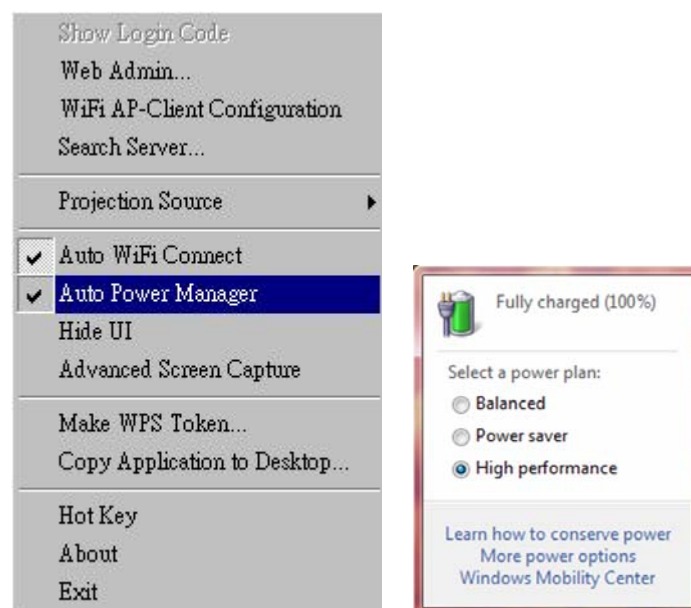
Show Login Code
Web Admin...
WiFi AP-Client Configuration
Search Server...

Projection Source

Auto WiFi Connect
Auto Power Manager
Hide UI
Advanced Screen Capture

Make WPS Token...
Copy Application to Desktop...

Hot Key
About
Exit

Fully charged (100%)

Select a power plan:
Balanced
Power saver
High performance

Learn how to conserve power
More power options
Windows Mobility Center